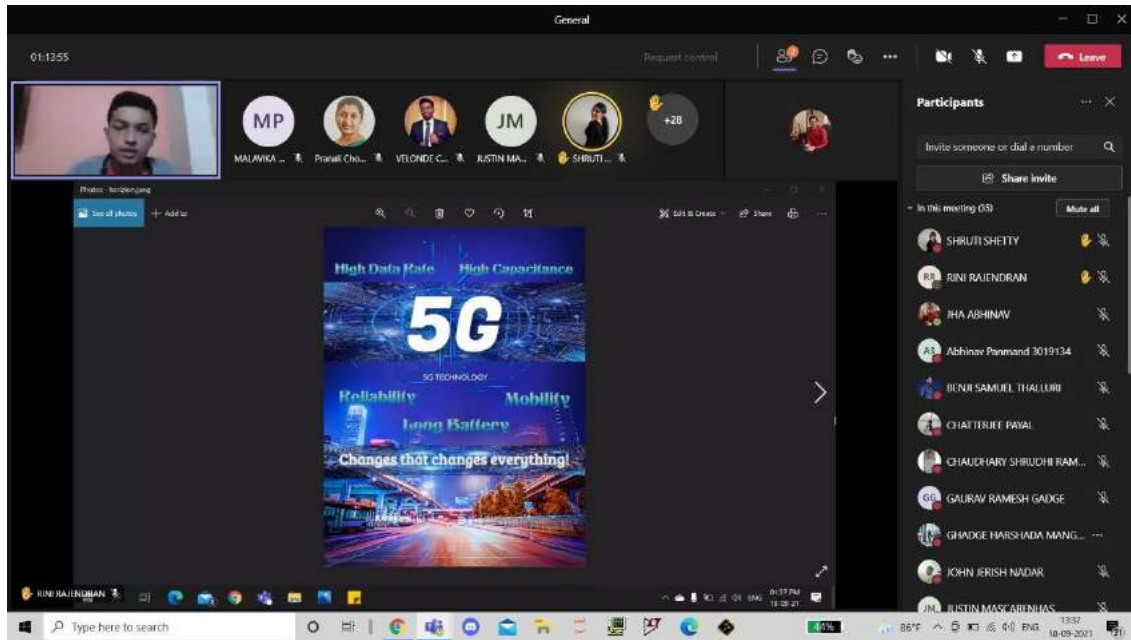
General

01:13:55

Request control

Leave

MP
MALAVIKA ...
Pranali Cho...
VELONDE C...
JM
JUSTIN MA...
SHRUTI ...
+28

Photos - horizon.jpeg

See all photos
Add to

Edit & Create
Share

High Data Rate
High Capacitance
5G
5G TECHNOLOGY
Reliability
Mobility
Long Battery
Changes that changes everything!

Participants

Invite someone or dial a number

Share invite

In this meeting (35)
Mute all

SHRUTI SHETTY
RR RINI RAJENDRAN
JHA ABHINAV
AB Abhinav Panmand 3019134
BENJI SAMUEL THALLURI
CHATTERJEE PAYAL
CHAUDHARY SHRUDHI RAM...
GG GAURAV RAMESH GADGE
GHADGE HARSHADA MANG...
JOHN JERISH NADAR
JM JUSTIN MASCARENHAS

RINI RAJENDRAN

Type here to search

44%
86°F
ENG
13:57
18-09-2021
21